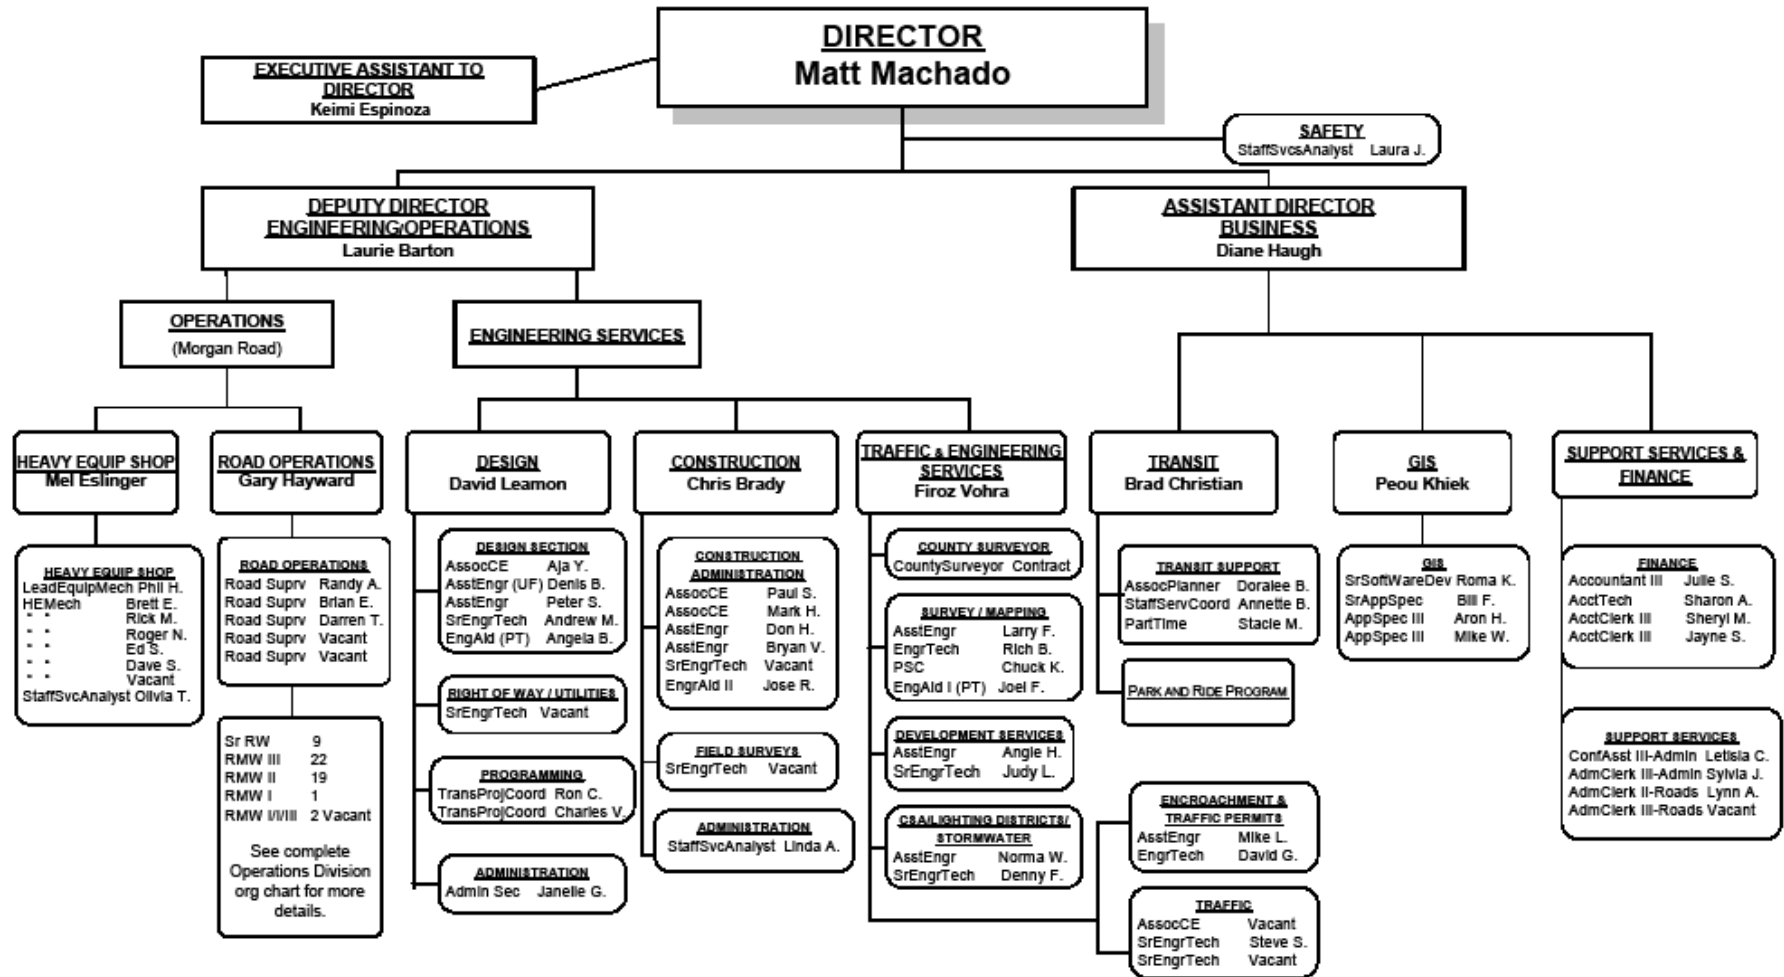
DIRECTOR
Matt Machado

EXECUTIVE ASSISTANT TO DIRECTOR
Keimi Espinoza

SAFETY
StaffSvcsAnalyst Laura J.

DEPUTY DIRECTOR ENGINEERING/OPERATIONS
Laurie Barton

ASSISTANT DIRECTOR BUSINESS
Diane Haugh

OPERATIONS
(Morgan Road)

ENGINEERING SERVICES

HEAVY EQUIP SHOP
Mel Eslinger

HEAVY EQUIP SHOP
LeadEquipMech Phil H.
HEMech Brett E.
" " Rick M.
" " Roger N.
" " Ed S.
" " Dave S.
" " Vacant
StaffSvcAnalyst Olivia T.

ROAD OPERATIONS
Gary Hayward

ROAD OPERATIONS
Road Suprv Randy A.
Road Suprv Brian E.
Road Suprv Darren T.
Road Suprv Vacant
Road Suprv Vacant

Sr RW 9
RMW III 22
RMW II 19
RMW I 1
RMW I/II/III 2 Vacant

See complete Operations Division org chart for more details.

DESIGN
David Leamon

DESIGN SECTION
AssocCE Aja Y.
AsstEngr (UF) Denis B.
AsstEngr Peter S.
SrEngrTech Andrew M.
EngAid (PT) Angela B.

RIGHT OF WAY / UTILITIES
SrEngrTech Vacant

PROGRAMMING
TransProjCoord Ron C.
TransProjCoord Charles V.

ADMINISTRATION
Admin Sec Janelle G.

CONSTRUCTION
Chris Brady

CONSTRUCTION ADMINISTRATION
AssocCE Paul S.
AssocCE Mark H.
AsstEngr Don H.
AsstEngr Bryan V.
SrEngrTech Vacant
EngrAid II Jose R.

FIELD SURVEYS
SrEngrTech Vacant

ADMINISTRATION
StaffSvcAnalyst Linda A.

TRAFFIC & ENGINEERING SERVICES
Firoz Vohra

COUNTY SURVEYOR
CountySurveyor Contract

SURVEY / MAPPING
AsstEngr Larry F.
EngrTech Rich B.
PSC Chuck K.
EngAid I (PT) Joel F.

DEVELOPMENT SERVICES
AsstEngr Angie H.
SrEngrTech Judy L.

CSA/LIGHTING DISTRICTS/ STORMWATER
AsstEngr Norma W.
SrEngrTech Denny F.

ENCROACHMENT & TRAFFIC PERMITS
AsstEngr Mike L.
EngrTech David G.

TRAFFIC
AssocCE Vacant
SrEngrTech Steve S.
SrEngrTech Vacant

TRANSIT
Brad Christian

TRANSIT SUPPORT
AssocPlanner Doralee B.
StaffServCoord Annette B.
PartTime Stacie M.

PARK AND RIDE PROGRAM

GIS
Peou Khiek

GIS
SrSoftWareDev Roma K.
SrAppSpec Bill F.
AppSpec III Aron H.
AppSpec III Mike W.

SUPPORT SERVICES & FINANCE

FINANCE
Accountant III Julie S.
AcctTech Sharon A.
AcctClerk III Sheryl M.
AcctClerk III Jayne S.

SUPPORT SERVICES
ConfAsst III-Admin Letisia C.
AdmClerk III-Admin Sylvia J.
AdmClerk II-Roads Lynn A.
AdmClerk III-Roads Vacant